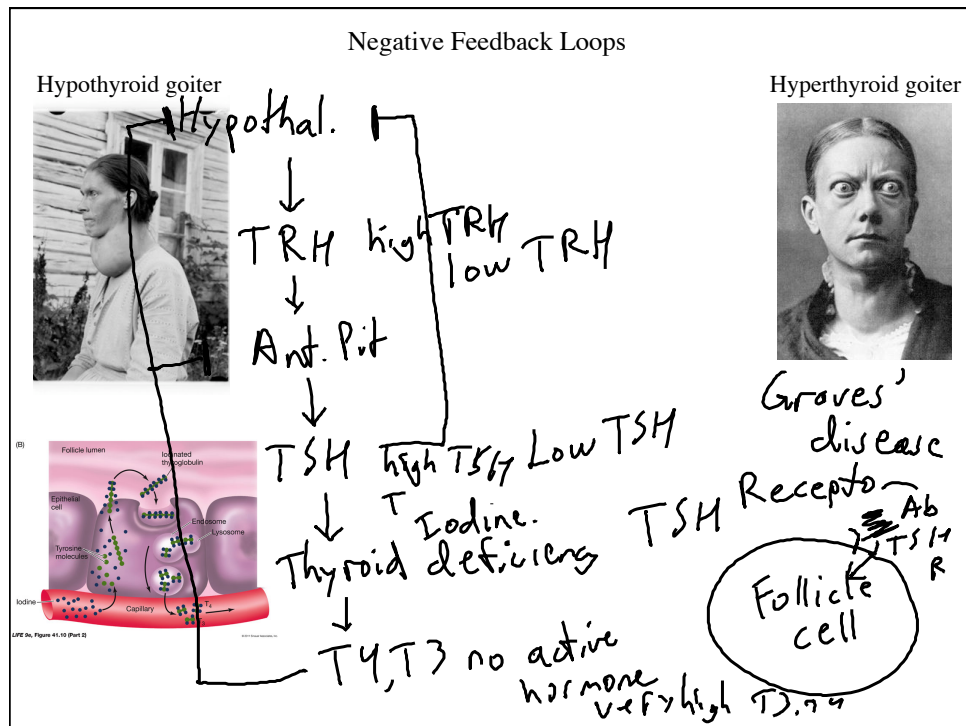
Negative Feedback Loops

Hypothyroid goiter

Hyperthyroid goiter

Hypothal.

TRH high TRH low TRH

Ant. Pit

TSH high TSH Low TSH

Iodine.

Thyroid deficiency

T4, T3 no active hormone very high T3, T4

Graves' disease

TSH Receptor

Ab

TSH R

Follicle cell

(B)

Follicle lumen

Iodinated thyroglobulin

Epithelial cell

Endosome

Lysosome

Tyrosine molecules

Iodine

Capillary

$T_3$

LIFE 9e, Figure 41.10 (Part 2)